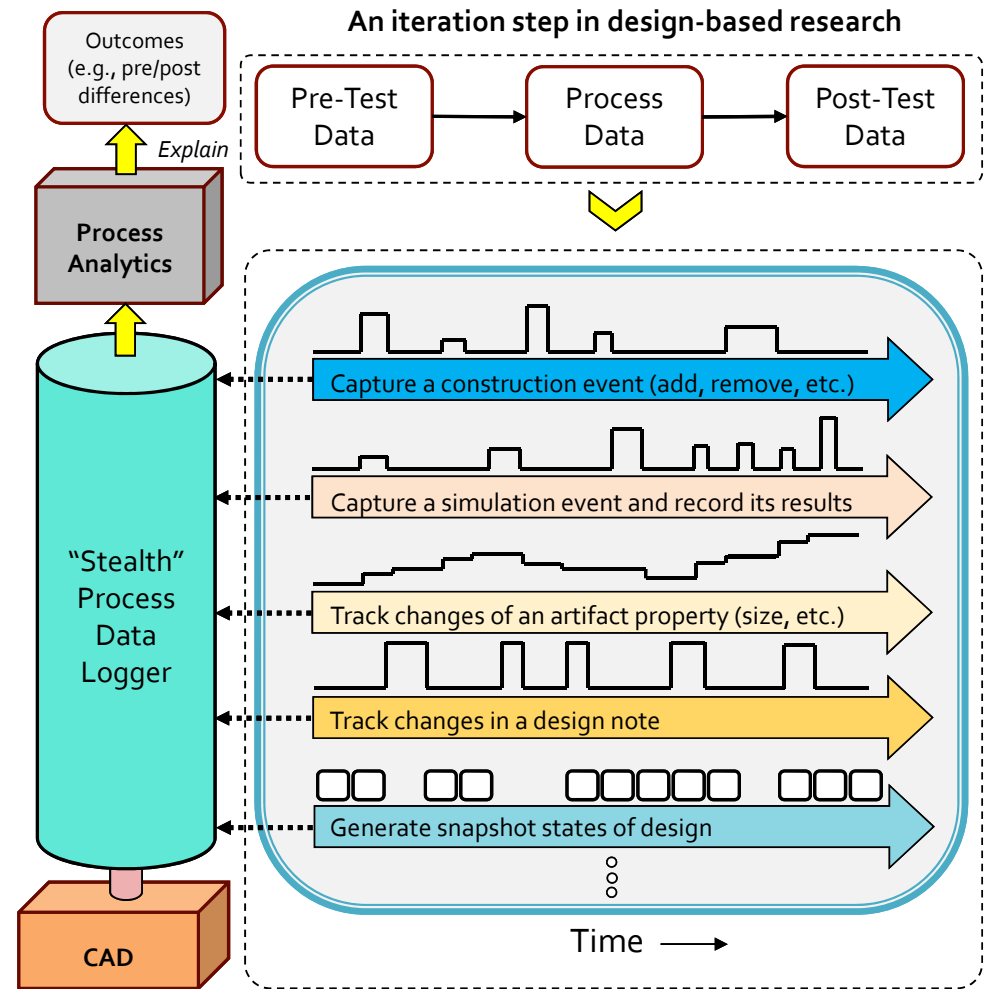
An iteration step in design-based research

Outcomes (e.g., pre/post differences)

Explain

Process Analytics

Pre-Test Data

Process Data

Post-Test Data

"Stealth" Process Data Logger

Capture a construction event (add, remove, etc.)

Capture a simulation event and record its results

Track changes of an artifact property (size, etc.)

Track changes in a design note

Generate snapshot states of design

CAD

Time